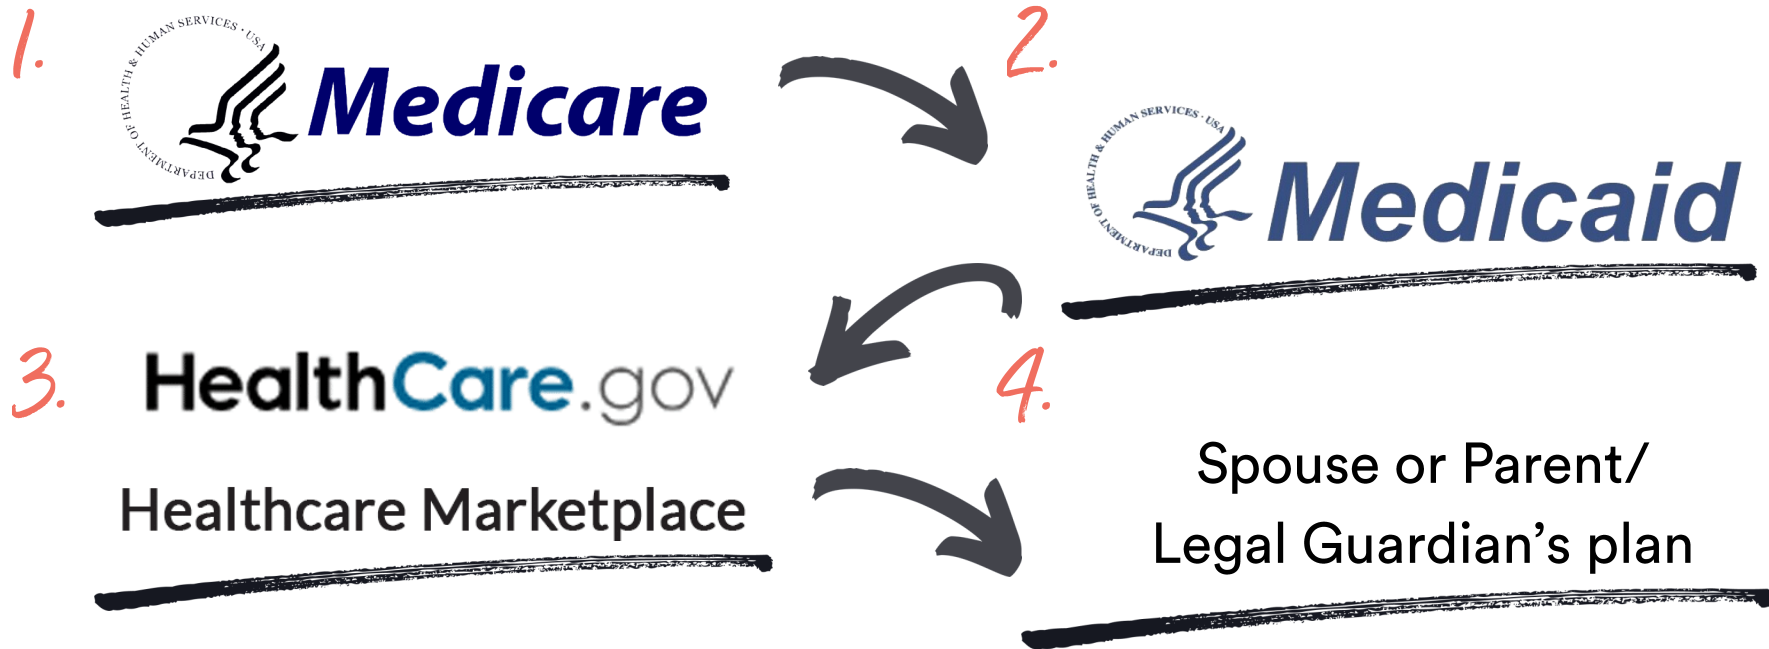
1.

DEPARTMENT OF HEALTH & HUMAN SERVICES · USA

Medicare

2.

DEPARTMENT OF HEALTH & HUMAN SERVICES · USA

Medicaid

3.

HealthCare.gov

Healthcare Marketplace

4.

Spouse or Parent/ Legal Guardian's plan